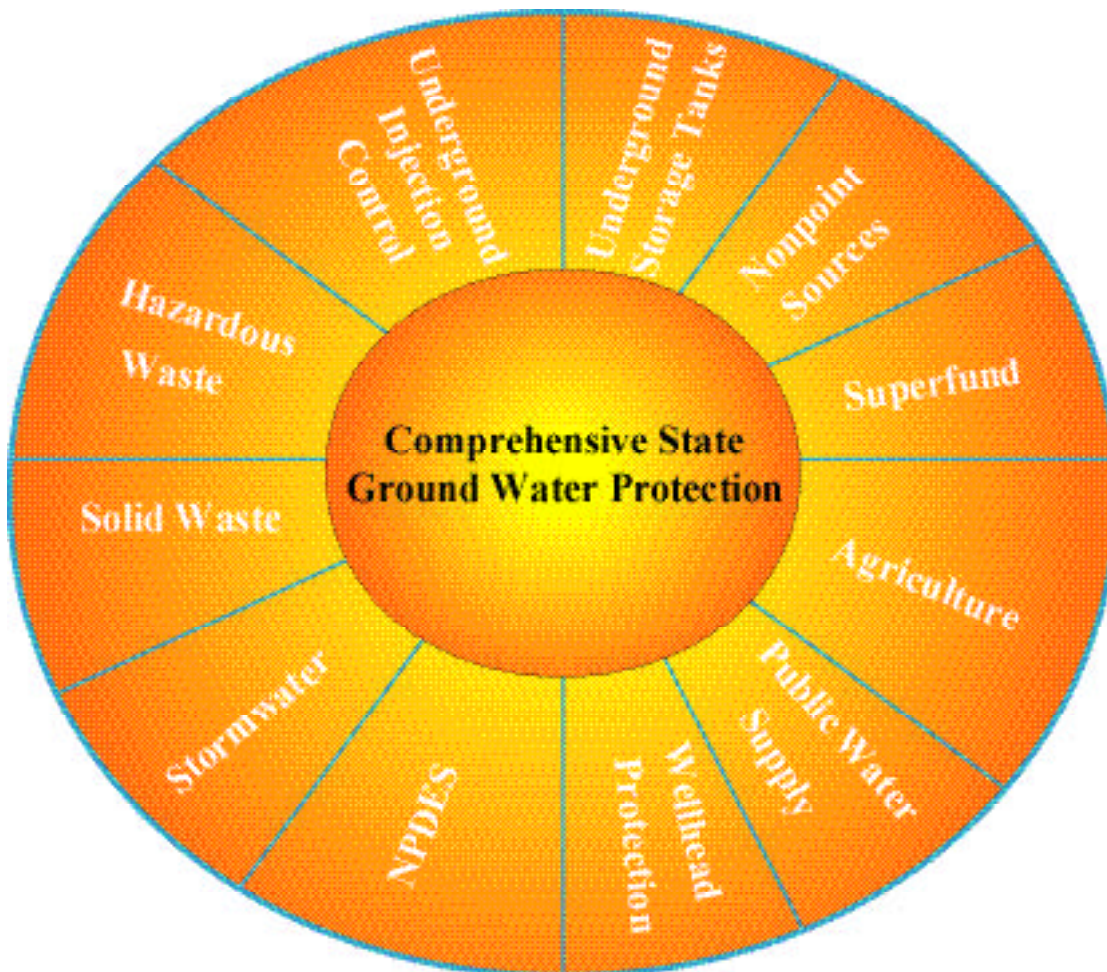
Comprehensive State Ground Water Protection

Underground Injection Control

Underground Storage Tanks

Nonpoint Sources

Superfund

Agriculture

Public Water Supply

Wellhead Protection

NPDES

Stormwater

Solid Waste

Hazardous Waste